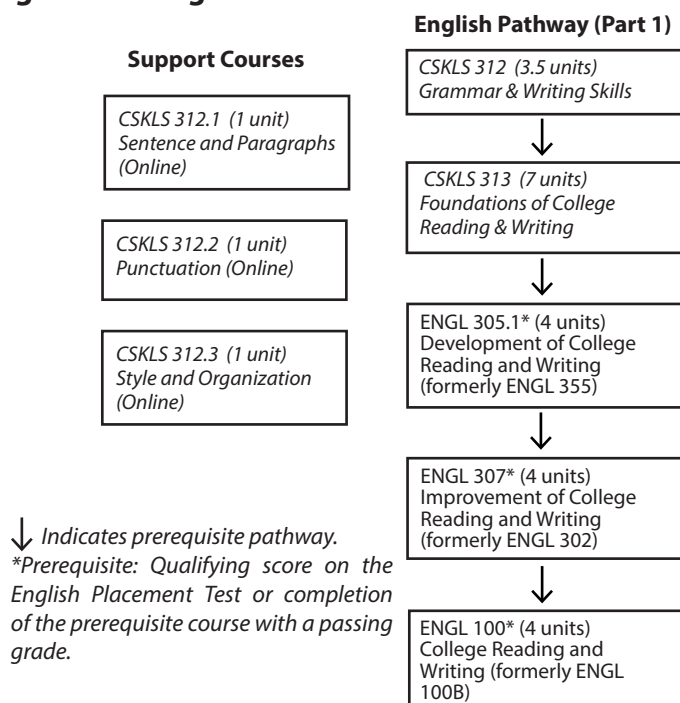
English Pathway (Part 1)

Support Courses

CSKLS 312.1 (1 unit) Sentence and Paragraphs (Online)

CSKLS 312.2 (1 unit) Punctuation (Online)

CSKLS 312.3 (1 unit) Style and Organization (Online)

CSKLS 312 (3.5 units) Grammar & Writing Skills

↓

CSKLS 313 (7 units) Foundations of College Reading & Writing

↓

ENGL 305.1* (4 units) Development of College Reading and Writing (formerly ENGL 355)

↓

ENGL 307* (4 units) Improvement of College Reading and Writing (formerly ENGL 302)

↓

ENGL 100* (4 units) College Reading and Writing (formerly ENGL 100B)

↓ Indicates prerequisite pathway.
*Prerequisite: Qualifying score on the English Placement Test or completion of the prerequisite course with a passing grade.